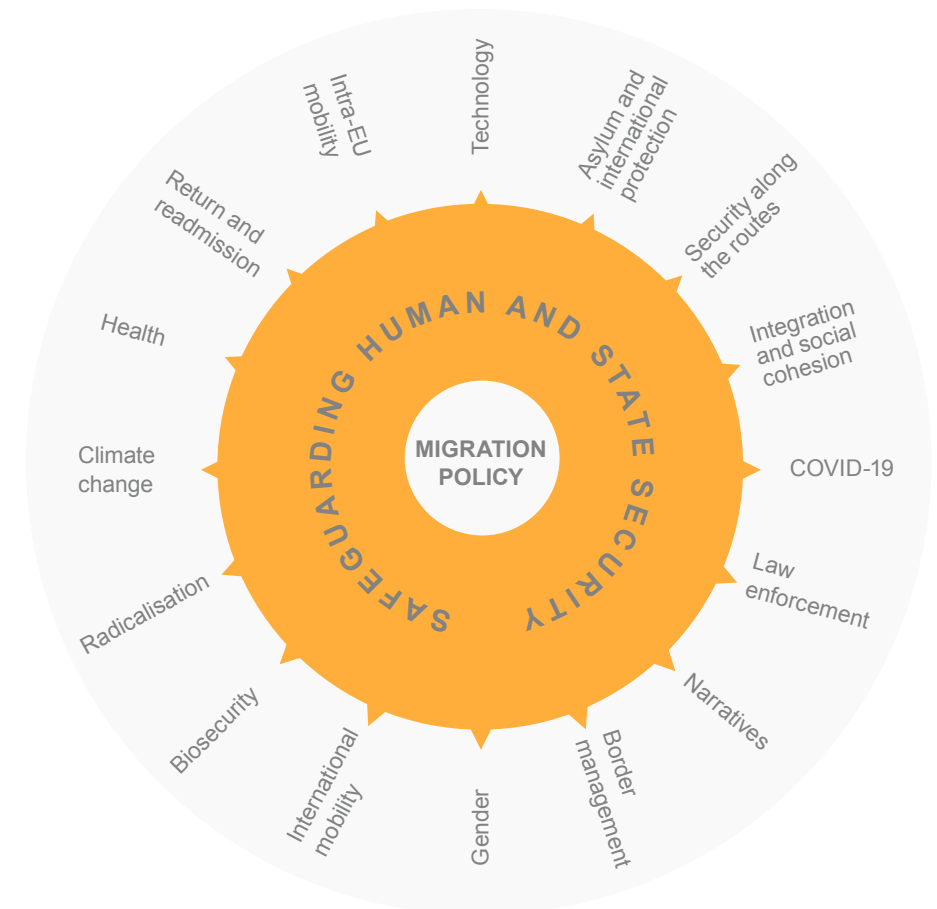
SAFEGUARDING HUMAN AND STATE SECURITY

MIGRATION POLICY

Technology

Asylum and international protection

Security along the routes

Integration and social cohesion

COVID-19

Law enforcement

Narratives

Border management

Gender

International mobility

Biosecurity

Radicalisation

Climate change

Health

Return and readmission

Intra-EU mobility